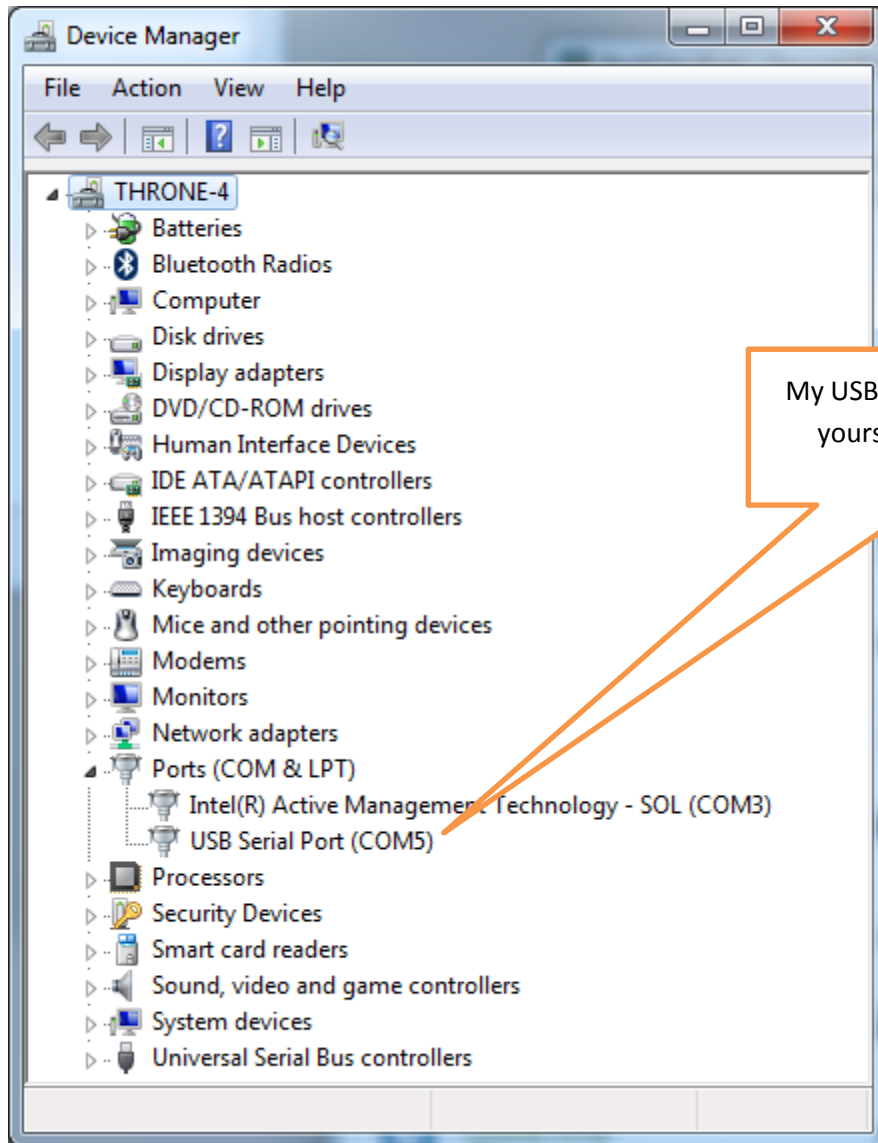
Device Manager

File Action View Help

THRONE-4
Batteries
Bluetooth Radios
Computer
Disk drives
Display adapters
DVD/CD-ROM drives
Human Interface Devices
IDE ATA/ATAPI controllers
IEEE 1394 Bus host controllers
Imaging devices
Keyboards
Mice and other pointing devices
Modems
Monitors
Network adapters
Ports (COM & LPT)
Intel(R) Active Management Technology - SOL (COM3)
USB Serial Port (COM5)
Processors
Security Devices
Smart card readers
Sound, video and game controllers
System devices
Universal Serial Bus controllers

My USB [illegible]
yours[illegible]